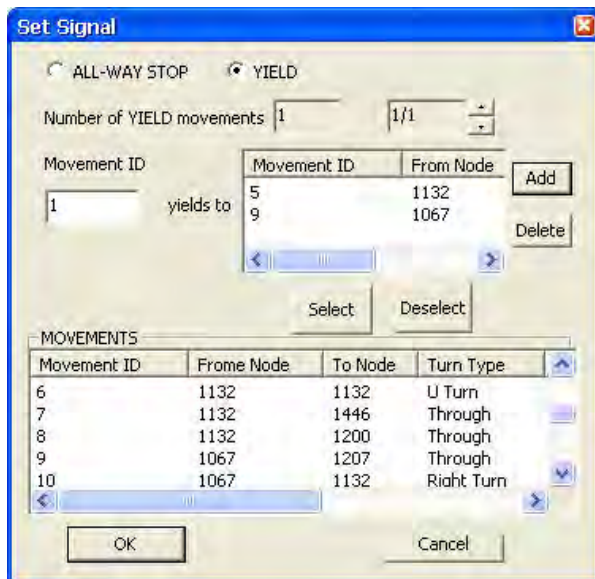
Set Signal

ALL-WAY STOP YIELD

Number of YIELD movements 1 1/1

Movement ID

1 yields to

| Movement ID | From Node |
|---|---|
| 5 | 1132 |
| 9 | 1067 |

Add

Delete

Select Deselect

MOVEMENTS

| Movement ID | Frome Node | To Node | Turn Type |
|---|---|---|---|
| 6 | 1132 | 1132 | U Turn |
| 7 | 1132 | 1446 | Through |
| 8 | 1132 | 1200 | Through |
| 9 | 1067 | 1207 | Through |
| 10 | 1067 | 1132 | Right Turn |

OK Cancel